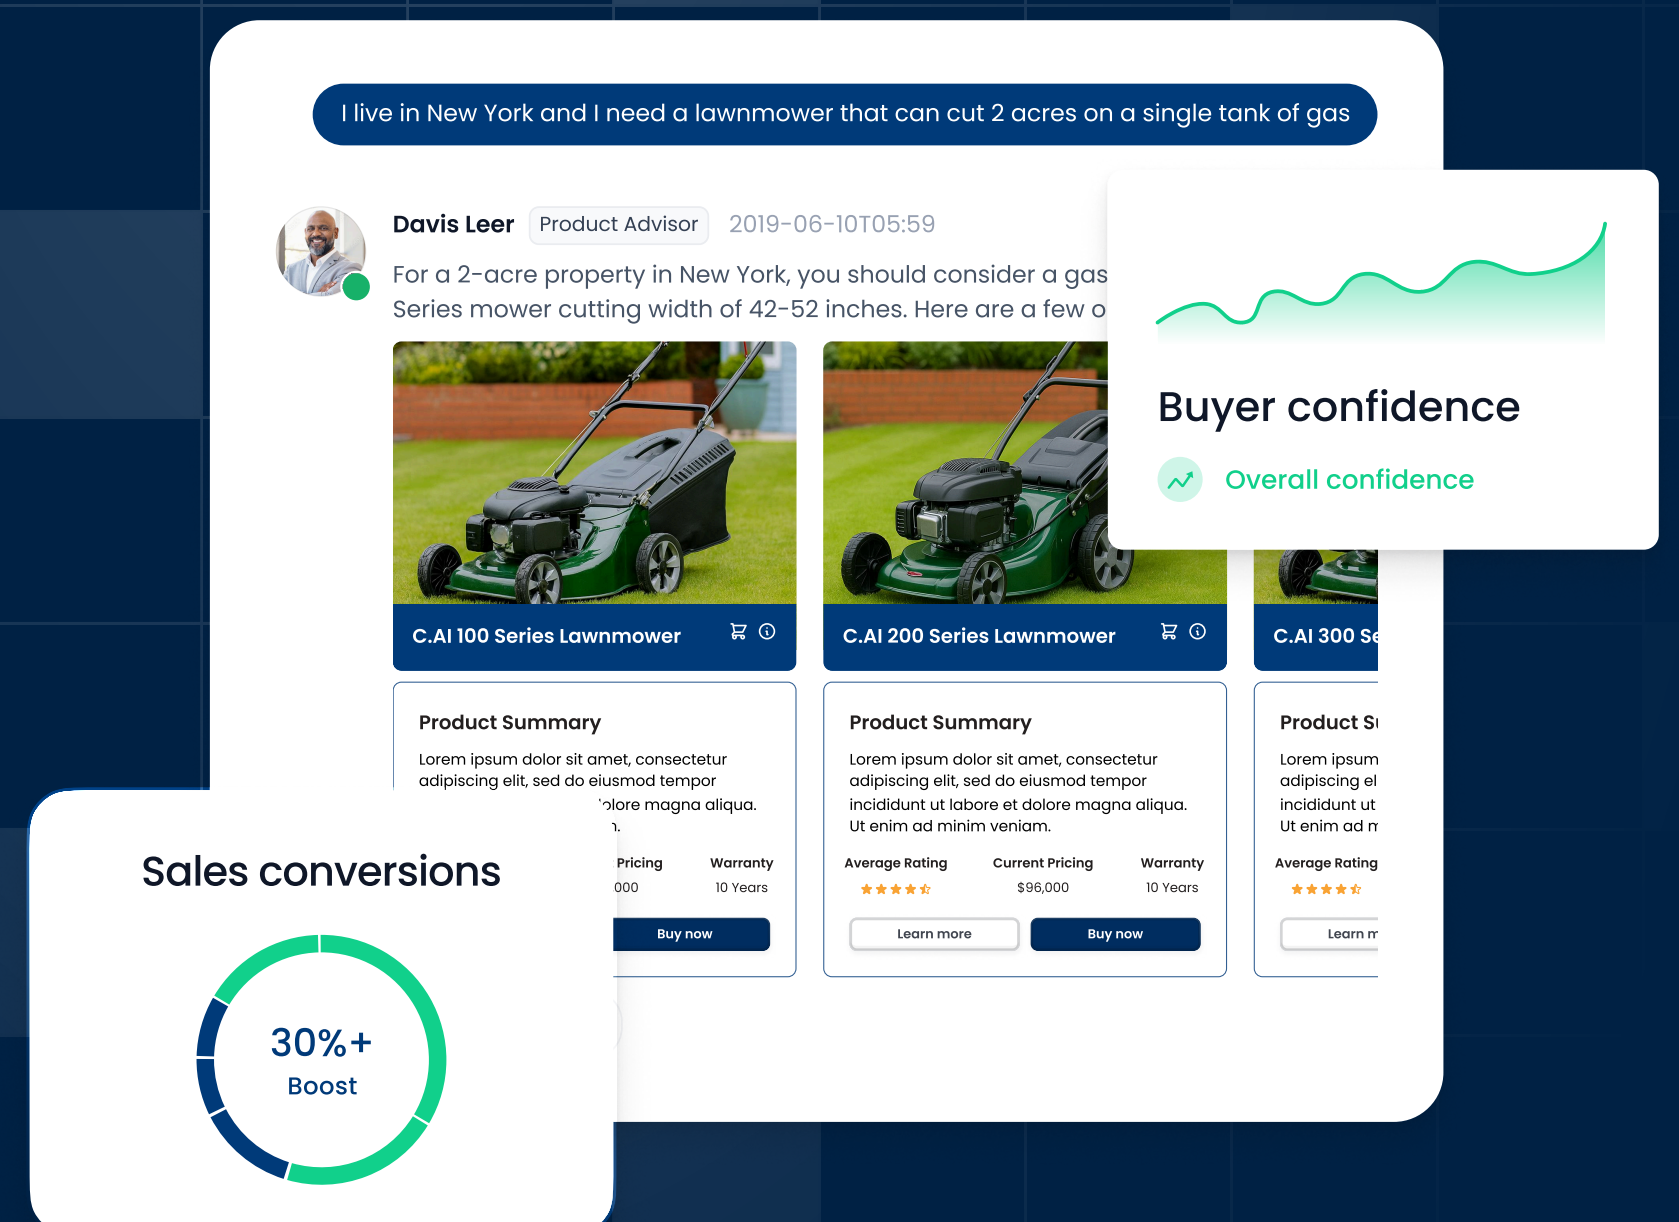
I live in New York and I need a lawnmower that can cut 2 acres on a single tank of gas

Davis Leer Product Advisor 2019-06-10T05:59

For a 2-acre property in New York, you should consider a gas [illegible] Series mower cutting width of 42-52 inches. Here are a few o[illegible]

Buyer confidence

Overall confidence

C.AI 100 Series Lawnmower

C.AI 200 Series Lawnmower

C.AI 300 Se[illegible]

Product Summary

Lorem ipsum dolor sit amet, consectetur adipiscing elit, sed do eiusmod tempor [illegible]olore magna aliqua. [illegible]

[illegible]Pricing | Warranty
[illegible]000 | 10 Years

Buy now

Product Summary

Lorem ipsum dolor sit amet, consectetur adipiscing elit, sed do eiusmod tempor incididunt ut labore et dolore magna aliqua. Ut enim ad minim veniam.

| Average Rating | Current Pricing | Warranty |
|---|---|---|
| ★★★★☆ | $96,000 | 10 Years |

Learn more Buy now

Product S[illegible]

Lorem ipsum adipiscing el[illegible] incididunt ut Ut enim ad m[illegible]

Average Rating

Learn m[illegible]

Sales conversions

30%+
Boost